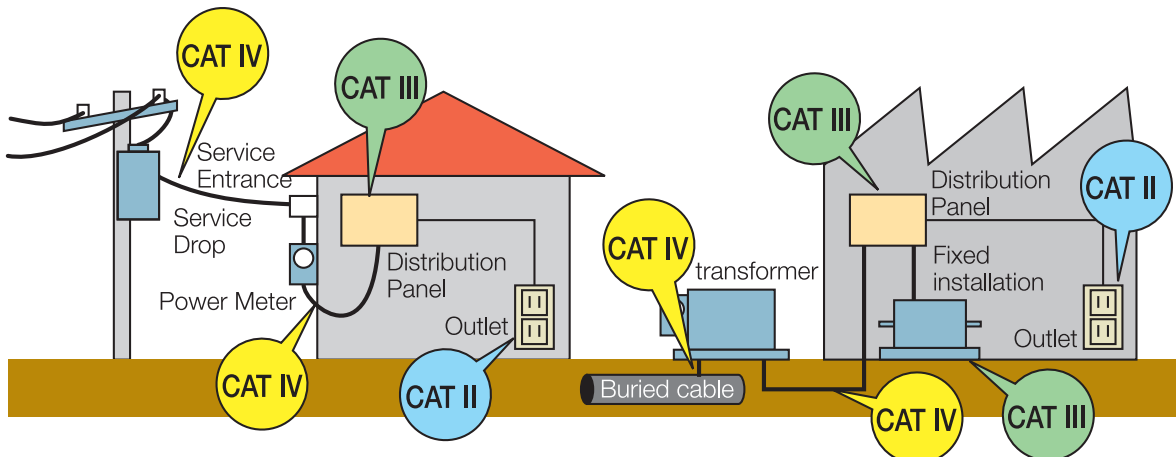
CAT IV

CAT III

Service Entrance

Service Drop

Power Meter

Distribution Panel

Outlet

CAT IV

CAT II

CAT IV

transformer

Buried cable

CAT III

Distribution Panel

Fixed installation

CAT II

Outlet

CAT IV

CAT III